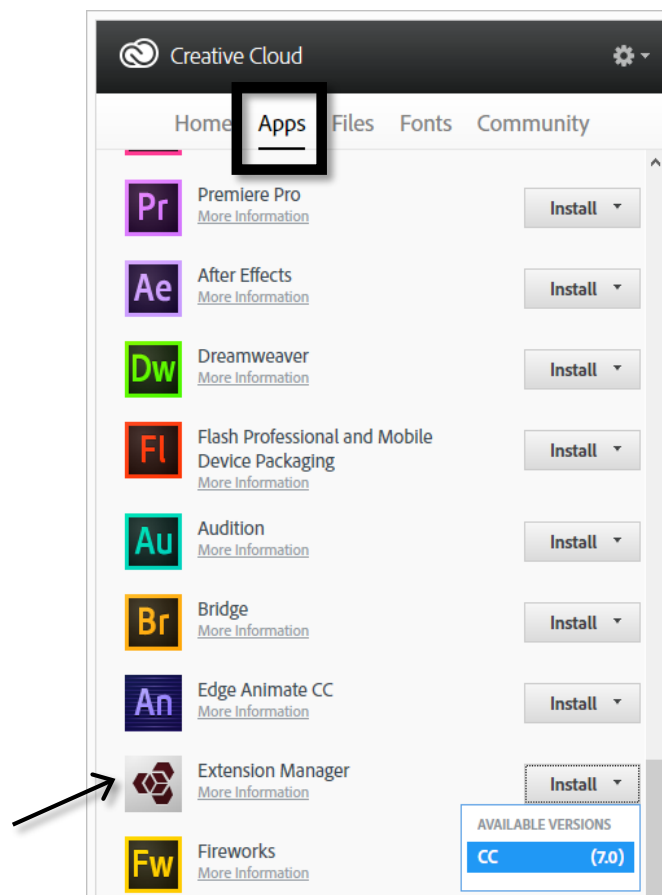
Creative Cloud

Home Apps Files Fonts Community

Pr Premiere Pro
More Information
Install

Ae After Effects
More Information
Install

Dw Dreamweaver
More Information
Install

Fl Flash Professional and Mobile Device Packaging
More Information
Install

Au Audition
More Information
Install

Br Bridge
More Information
Install

An Edge Animate CC
More Information
Install

Extension Manager
More Information
Install

AVAILABLE VERSIONS
CC (7.0)

Fw Fireworks
More Information